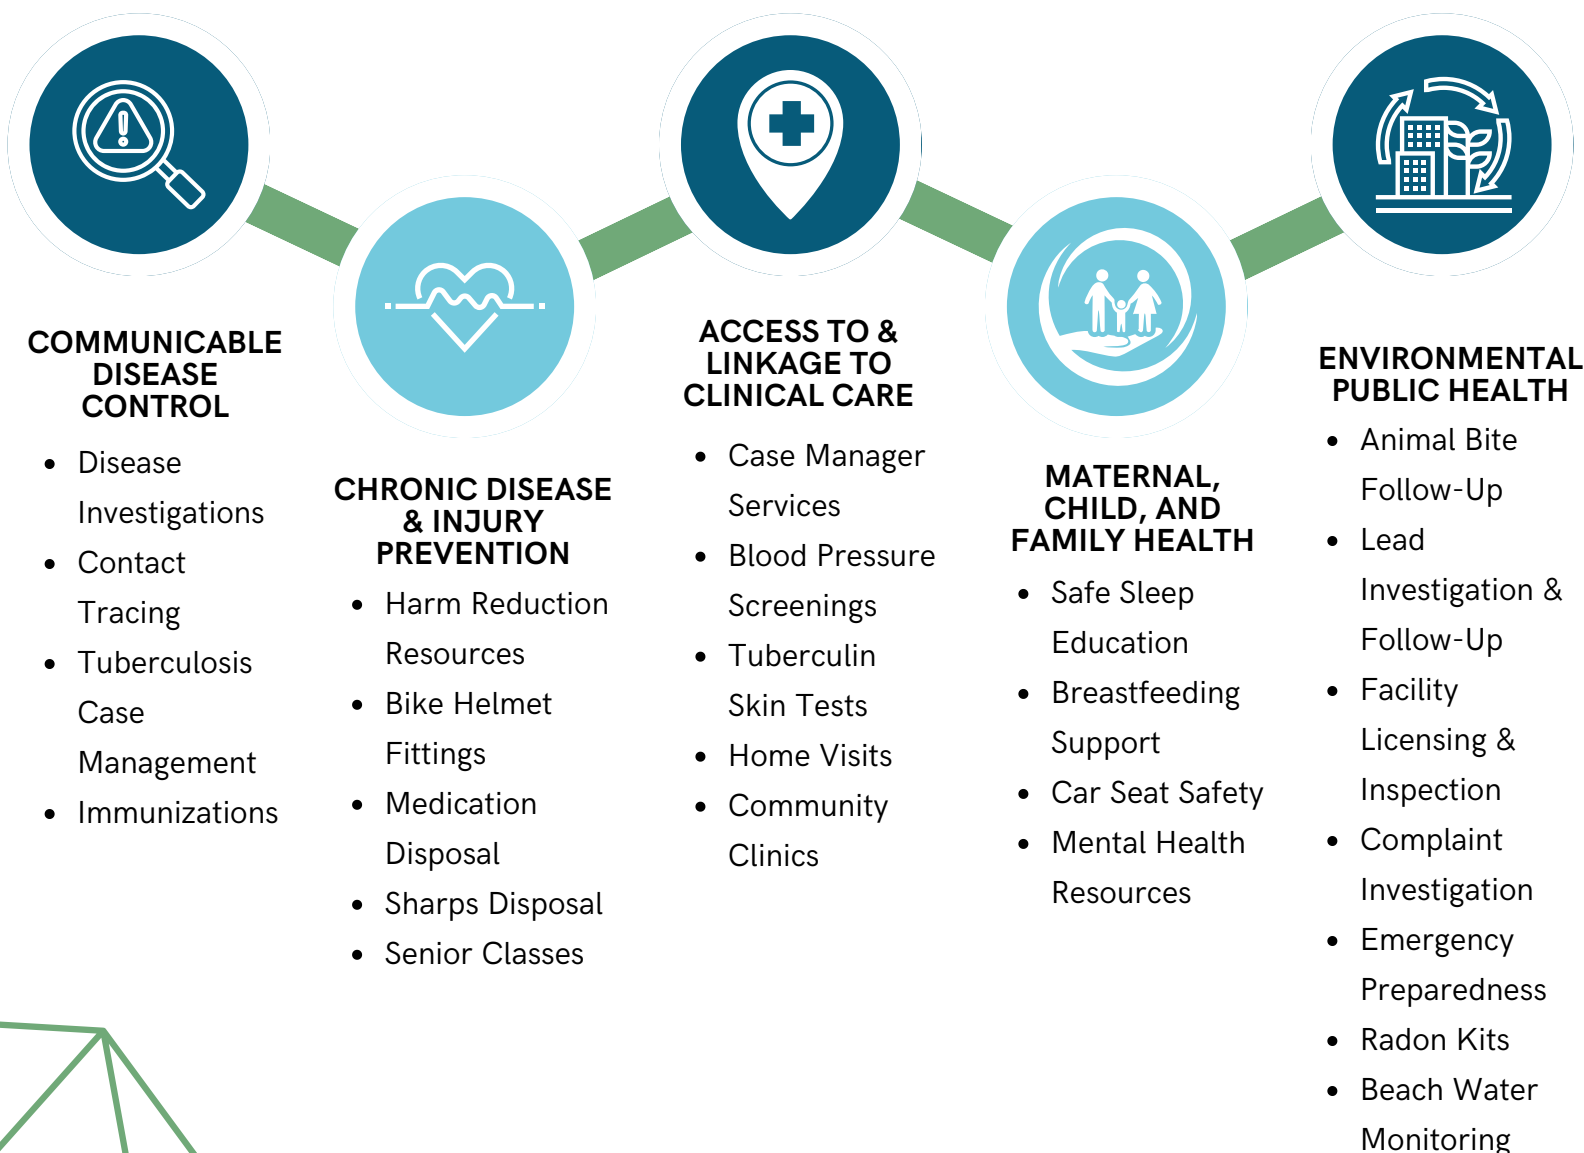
COMMUNICABLE DISEASE CONTROL

- Disease Investigations
- Contact Tracing
- Tuberculosis Case Management
- Immunizations

CHRONIC DISEASE & INJURY PREVENTION

- Harm Reduction Resources
- Bike Helmet Fittings
- Medication Disposal
- Sharps Disposal
- Senior Classes

ACCESS TO & LINKAGE TO CLINICAL CARE

- Case Manager Services
- Blood Pressure Screenings
- Tuberculin Skin Tests
- Home Visits
- Community Clinics

MATERNAL, CHILD, AND FAMILY HEALTH

- Safe Sleep Education
- Breastfeeding Support
- Car Seat Safety
- Mental Health Resources

ENVIRONMENTAL PUBLIC HEALTH

- Animal Bite Follow-Up
- Lead Investigation & Follow-Up
- Facility Licensing & Inspection
- Complaint Investigation
- Emergency Preparedness
- Radon Kits
- Beach Water Monitoring